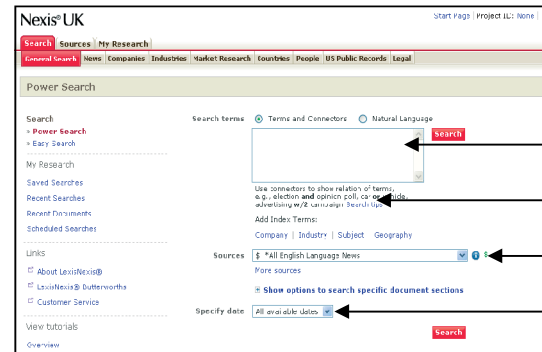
Nexis® UK

Start Page | Project ID: None |

Search | Sources | My Research

General Search | News | Companies | Industries | Market Research | Countries | People | US Public Records | Legal

Power Search

Search
» Power Search
» Easy Search

My Research

Saved Searches
Recent Searches
Recent Documents
Scheduled Searches

Links

About LexisNexis®
LexisNexis® Butterworths
Customer Service

View tutorials

Overview

Search terms ⦿ Terms and Connectors ○ Natural Language

Search

Use connectors to show relation of terms, e.g., election and opinion poll, ca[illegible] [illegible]ide, advertising w/2 campaign Search tips

Add Index Terms:

Company | Industry | Subject | Geography

Sources $ *All English Language News

More sources

Show options to search specific document sections

Specify date All available dates

Search